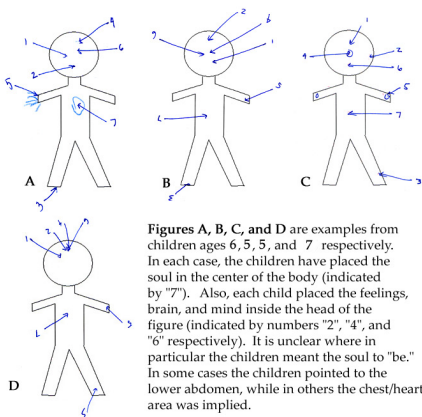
A

B

C

D

Figures A, B, C, and D are examples from children ages 6, 5, 5, and 7 respectively. In each case, the children have placed the soul in the center of the body (indicated by "7"). Also, each child placed the feelings, brain, and mind inside the head of the figure (indicated by numbers "2", "4", and "6" respectively). It is unclear where in particular the children meant the soul to "be." In some cases the children pointed to the lower abdomen, while in others the chest/heart area was implied.

1 4 6 2 5 7 3

2 9 6 1 5 L 8

1 4 2 6 5 7 3

1 2 4 5 L 3 6